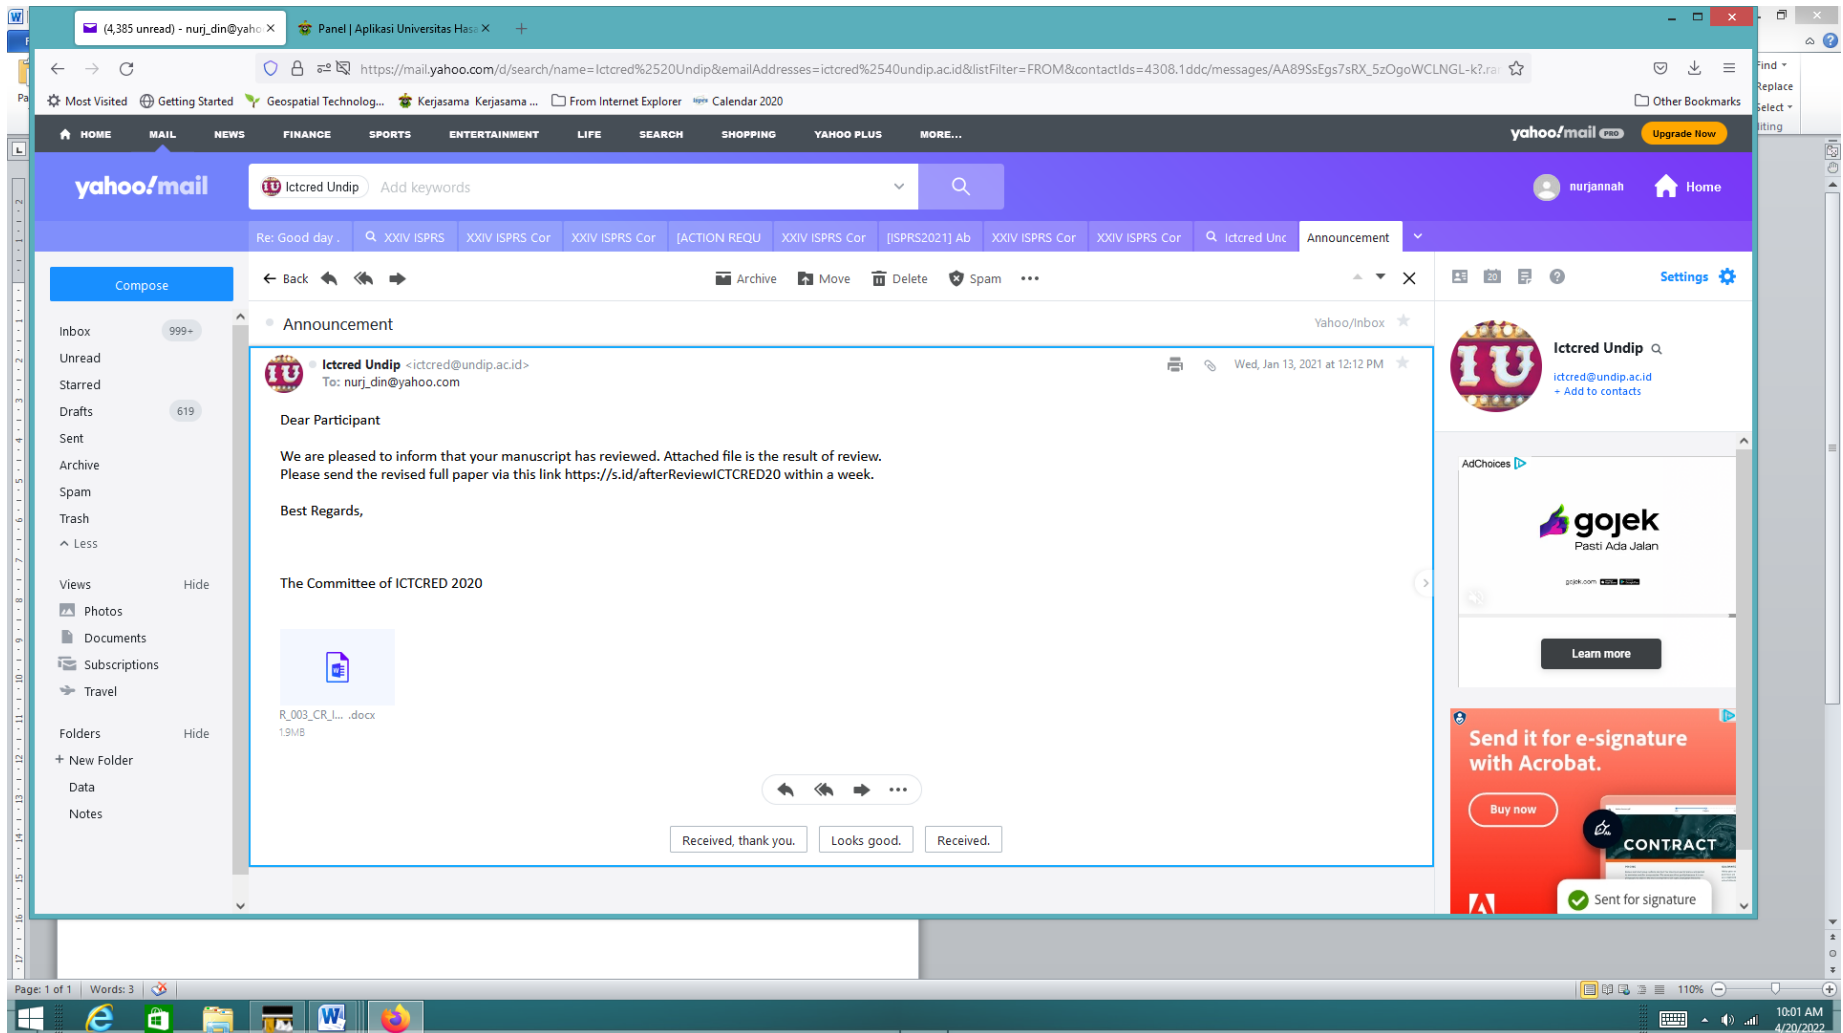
(4,385 unread) - nurj_din@yaho ×
Panel | Aplikasi Universitas Has ×
+

https://mail.yahoo.com/d/search/name=Ictcred%2520Undip&emailAddresses=ictcred%2540undip.ac.id&listFilter=FROM&contactIds=4308.1ddc/messages/AA89SsEgs7sRX_5zOgoWCLNGL-k?.ra

Most Visited Getting Started Geospatial Technolog... Kerjasama Kerjasama ... From Internet Explorer Calendar 2020 Other Bookmarks

HOME MAIL NEWS FINANCE SPORTS ENTERTAINMENT LIFE SEARCH SHOPPING YAHOO PLUS MORE...
yahoo!mail PRO Upgrade Now

yahoo!mail
Ictcred Undip Add keywords
nurjannah Home

Re: Good day . XXIV ISPRS XXIV ISPRS Cor XXIV ISPRS Cor [ACTION REQU XXIV ISPRS Cor [ISPRS2021] Ab XXIV ISPRS Cor XXIV ISPRS Cor Ictcred Unc Announcement

Compose
Inbox 999+
Unread
Starred
Drafts 619
Sent
Archive
Spam
Trash
Less

Views Hide
Photos
Documents
Subscriptions
Travel

Folders Hide
New Folder
Data
Notes

Back Archive Move Delete Spam

Announcement Yahoo/Inbox

Ictcred Undip <ictcred@undip.ac.id>
To: nurj_din@yahoo.com
Wed, Jan 13, 2021 at 12:12 PM

Dear Participant

We are pleased to inform that your manuscript has reviewed. Attached file is the result of review.
Please send the revised full paper via this link https://s.id/afterReviewICTCRED20 within a week.

Best Regards,

The Committee of ICTCRED 2020

R_003_CR_I... .docx
1.9MB

Received, thank you. Looks good. Received.

Settings

Ictcred Undip
ictcred@undip.ac.id
+ Add to contacts

AdChoices
gojek
Pasti Ada Jalan
Learn more

Send it for e-signature with Acrobat.
Buy now
CONTRACT
Sent for signature

Find
Replace
Select
iting

Page: 1 of 1 Words: 3 110%
10:01 AM
4/20/2022